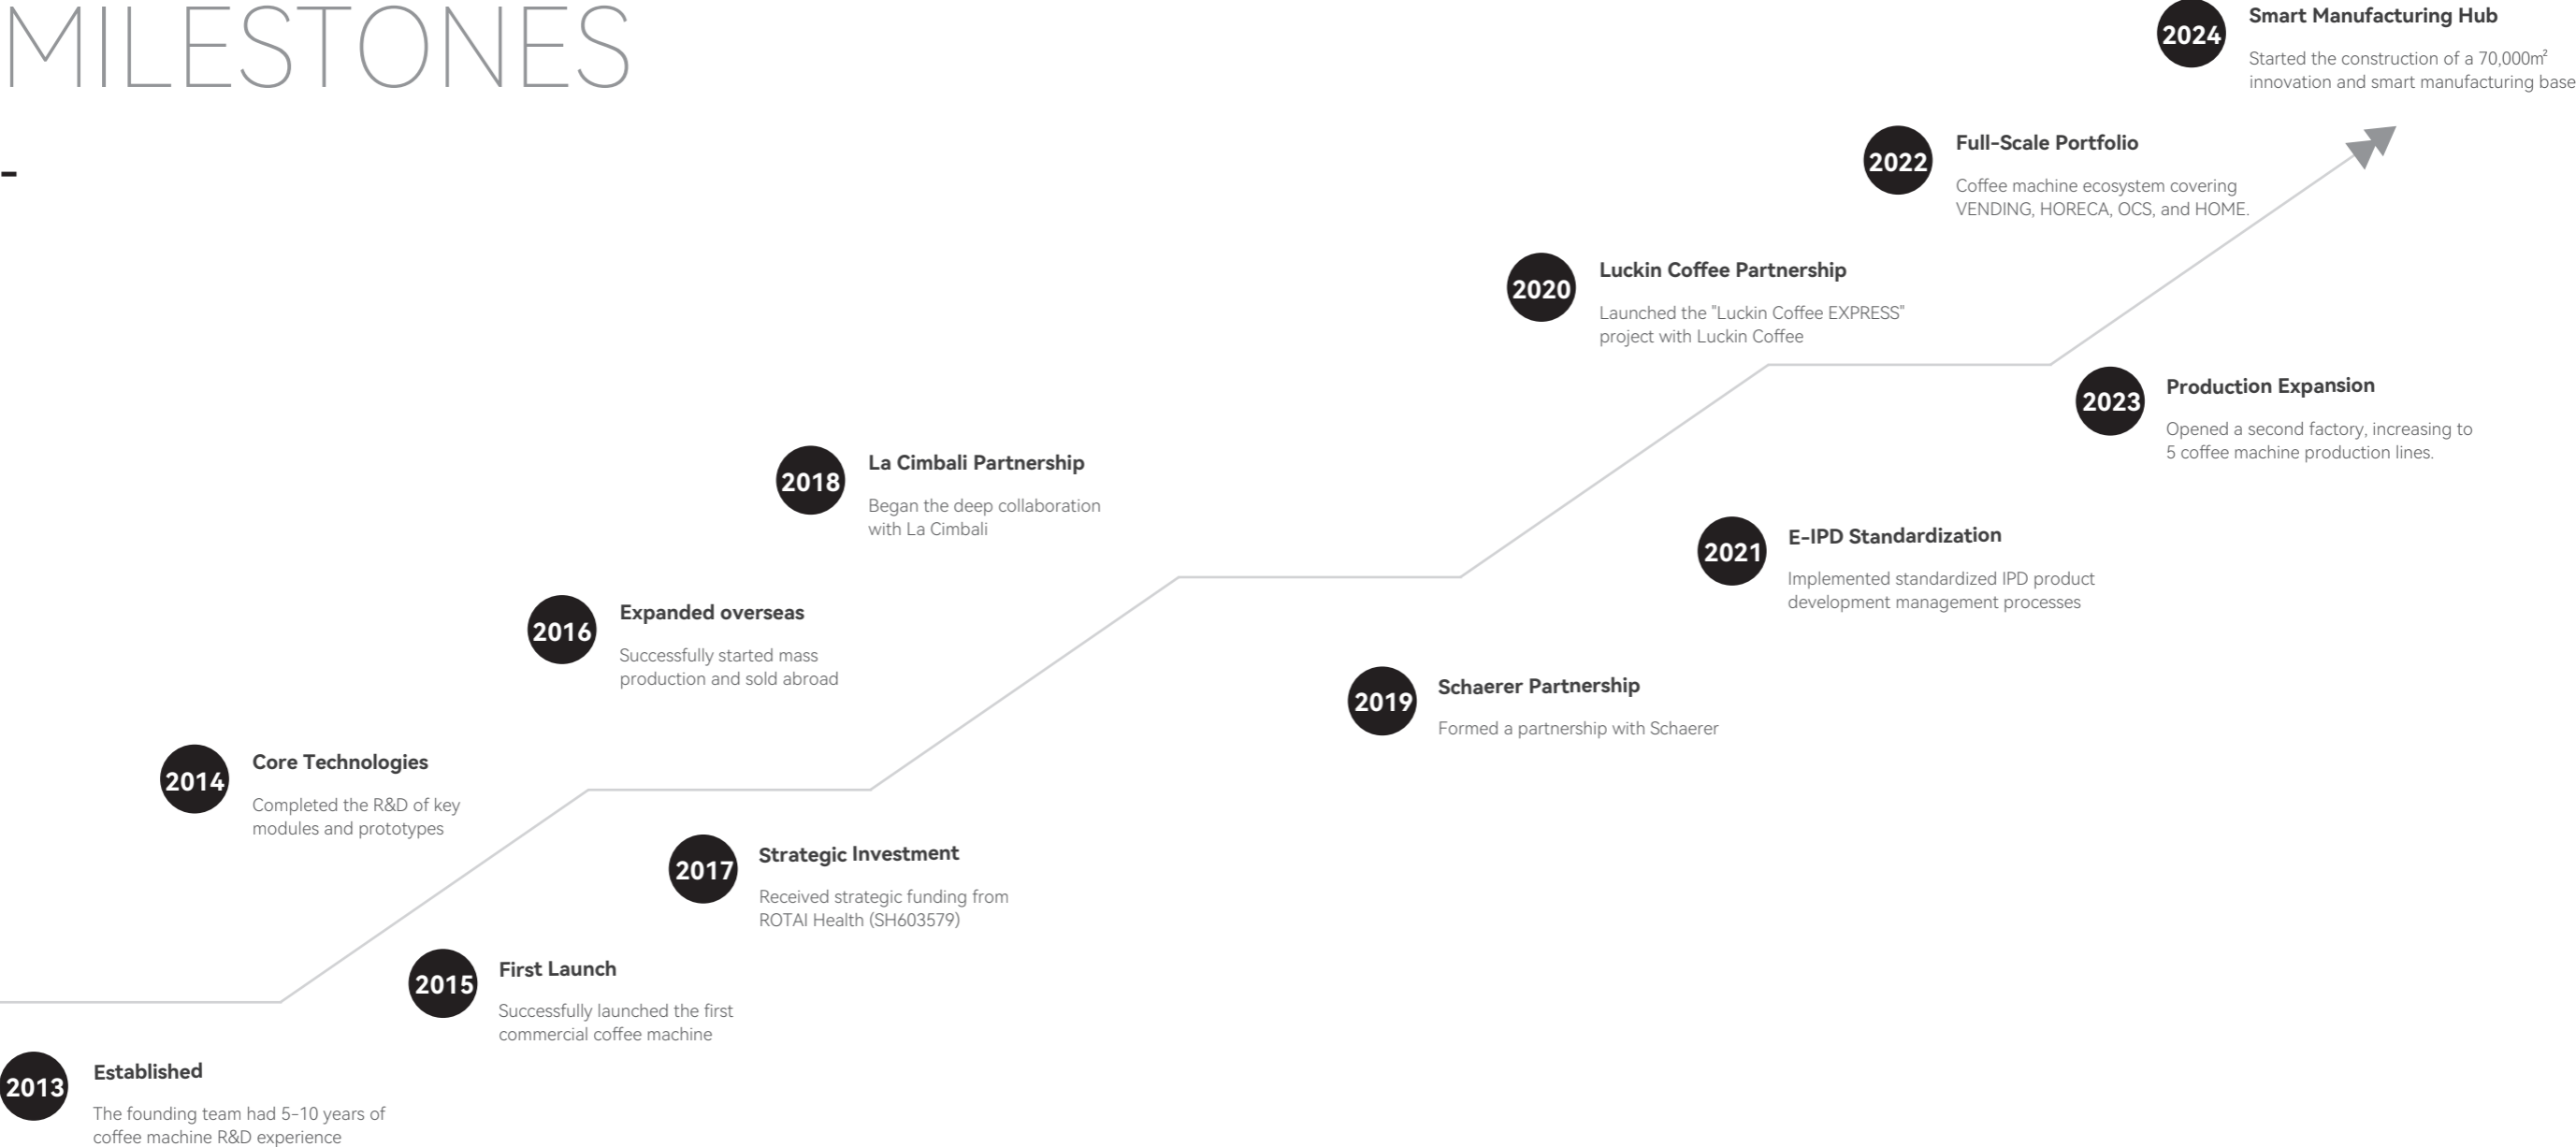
MILESTONES

2013
Established
The founding team had 5-10 years of coffee machine R&D experience

2014
Core Technologies
Completed the R&D of key modules and prototypes

2015
First Launch
Successfully launched the first commercial coffee machine

2016
Expanded overseas
Successfully started mass production and sold abroad

2017
Strategic Investment
Received strategic funding from ROTAI Health (SH603579)

2018
La Cimbali Partnership
Began the deep collaboration with La Cimbali

2019
Schaerer Partnership
Formed a partnership with Schaerer

2020
Luckin Coffee Partnership
Launched the "Luckin Coffee EXPRESS" project with Luckin Coffee

2021
E-IPD Standardization
Implemented standardized IPD product development management processes

2022
Full-Scale Portfolio
Coffee machine ecosystem covering VENDING, HORECA, OCS, and HOME.

2023
Production Expansion
Opened a second factory, increasing to 5 coffee machine production lines.

2024
Smart Manufacturing Hub
Started the construction of a 70,000㎡ innovation and smart manufacturing base